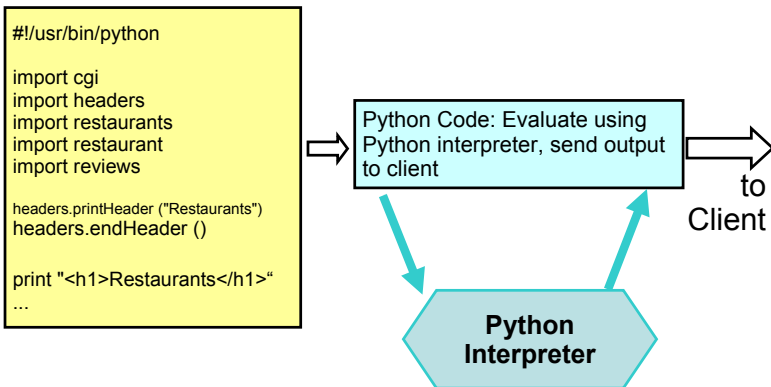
#!/usr/bin/python

import cgi
import headers
import restaurants
import restaurant
import reviews

headers.printHeader ("Restaurants")
headers.endHeader ()

print "<h1>Restaurants</h1>“
...

Python Code: Evaluate using Python interpreter, send output to client

to Client

Python Interpreter